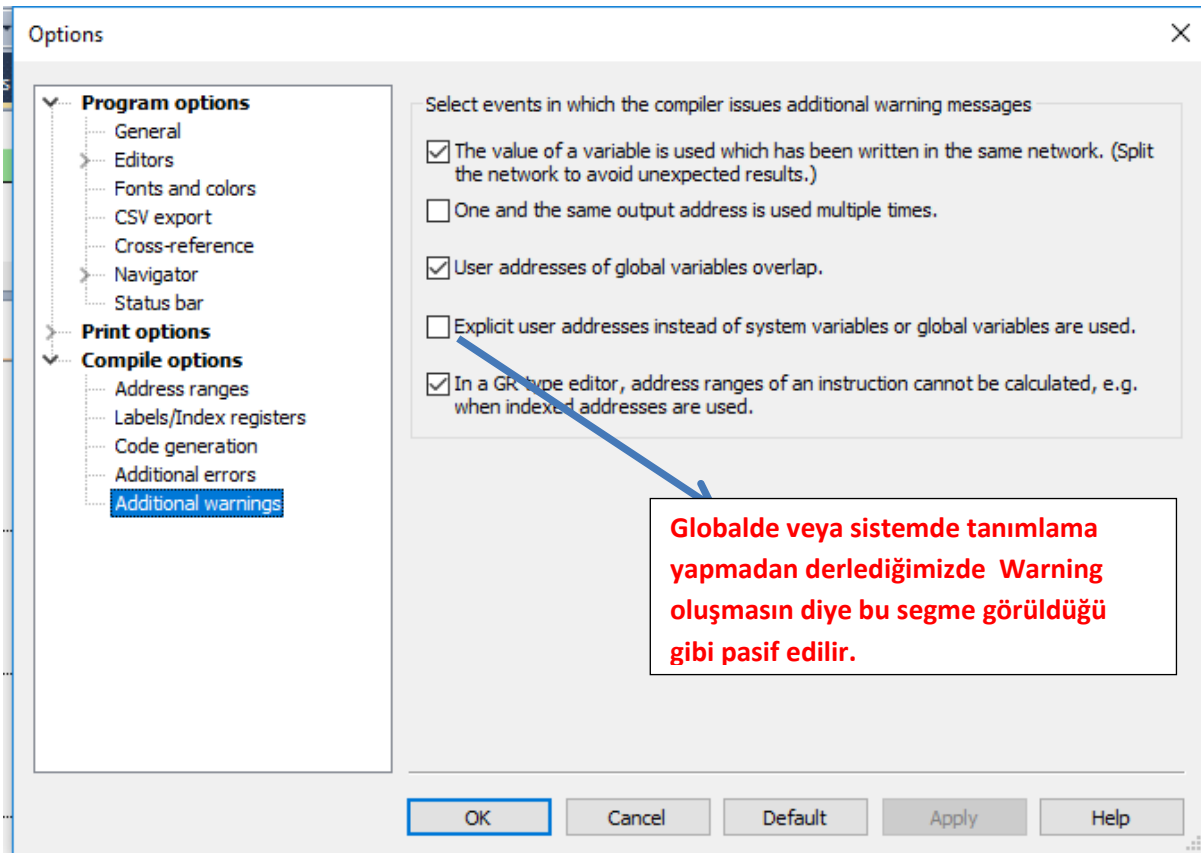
Options

Program options
General
Editors
Fonts and colors
CSV export
Cross-reference
Navigator
Status bar
Print options
Compile options
Address ranges
Labels/Index registers
Code generation
Additional errors
Additional warnings

Select events in which the compiler issues additional warning messages

The value of a variable is used which has been written in the same network. (Split the network to avoid unexpected results.)

One and the same output address is used multiple times.

User addresses of global variables overlap.

Explicit user addresses instead of system variables or global variables are used.

In a GR type editor, address ranges of an instruction cannot be calculated, e.g. when indexed addresses are used.

Globalde veya sistemde tanımlama yapmadan derlediğimizde Warning oluşmasın diye bu segme görüldüğü gibi pasif edilir.

OK
Cancel
Default
Apply
Help